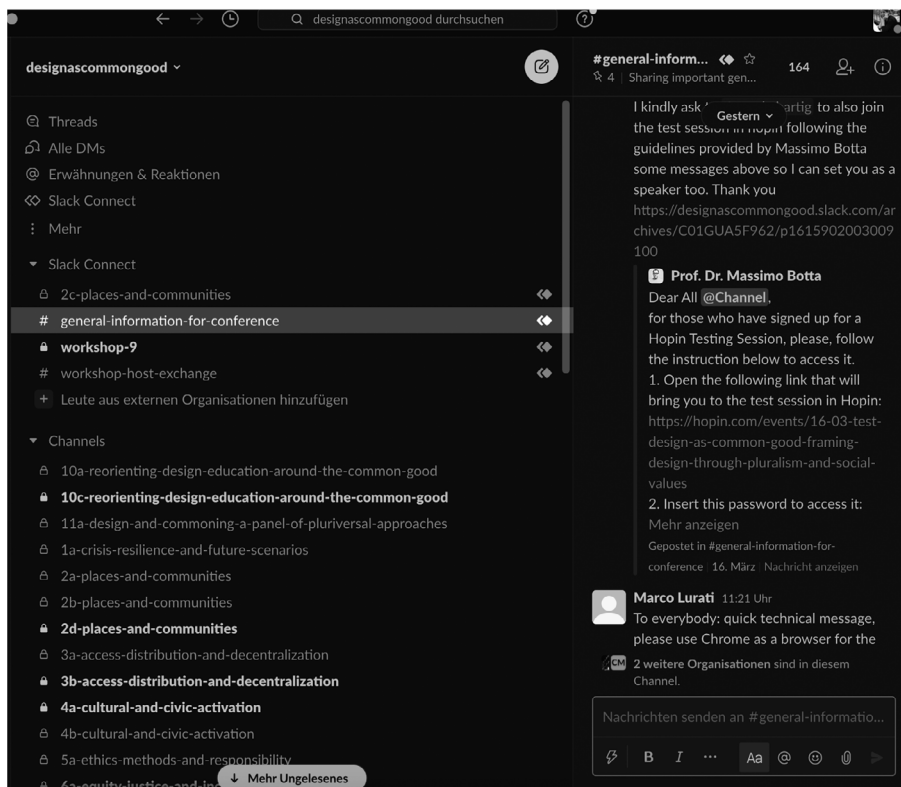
designascommongood durchsuchen

designascommongood

Threads
Alle DMs
Erwähnungen & Reaktionen
Slack Connect
Mehr

Slack Connect
2c-places-and-communities
general-information-for-conference
workshop-9
workshop-host-exchange
Leute aus externen Organisationen hinzufügen

Channels
10a-reorienting-design-education-around-the-common-good
10c-reorienting-design-education-around-the-common-good
11a-design-and-commoning-a-panel-of-pluriversal-approaches
1a-crisis-resilience-and-future-scenarios
2a-places-and-communities
2b-places-and-communities
2d-places-and-communities
3a-access-distribution-and-decentralization
3b-access-distribution-and-decentralization
4a-cultural-and-civic-activation
4b-cultural-and-civic-activation
5a-ethics-methods-and-responsibility
6a-equity-justice-and-in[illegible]
Mehr Ungelesenes

#general-inform...
4 | Sharing important gen...
164

I kindly ask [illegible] artig to also join the test session in Hopin following the guidelines provided by Massimo Botta some messages above so I can set you as a speaker too. Thank you
Gestern
https://designascommongood.slack.com/archives/C01GUA5F962/p1615902003009100

Prof. Dr. Massimo Botta
Dear All @Channel,
for those who have signed up for a Hopin Testing Session, please, follow the instruction below to access it.
1. Open the following link that will bring you to the test session in Hopin: https://hopin.com/events/16-03-test-design-as-common-good-framing-design-through-pluralism-and-social-values
2. Insert this password to access it:
Mehr anzeigen
Gepostet in #general-information-for-conference | 16. März | Nachricht anzeigen

Marco Lurati 11:21 Uhr
To everybody: quick technical message, please use Chrome as a browser for the

CM 2 weitere Organisationen sind in diesem Channel.

Nachrichten senden an #general-informatio...
B I ... Aa